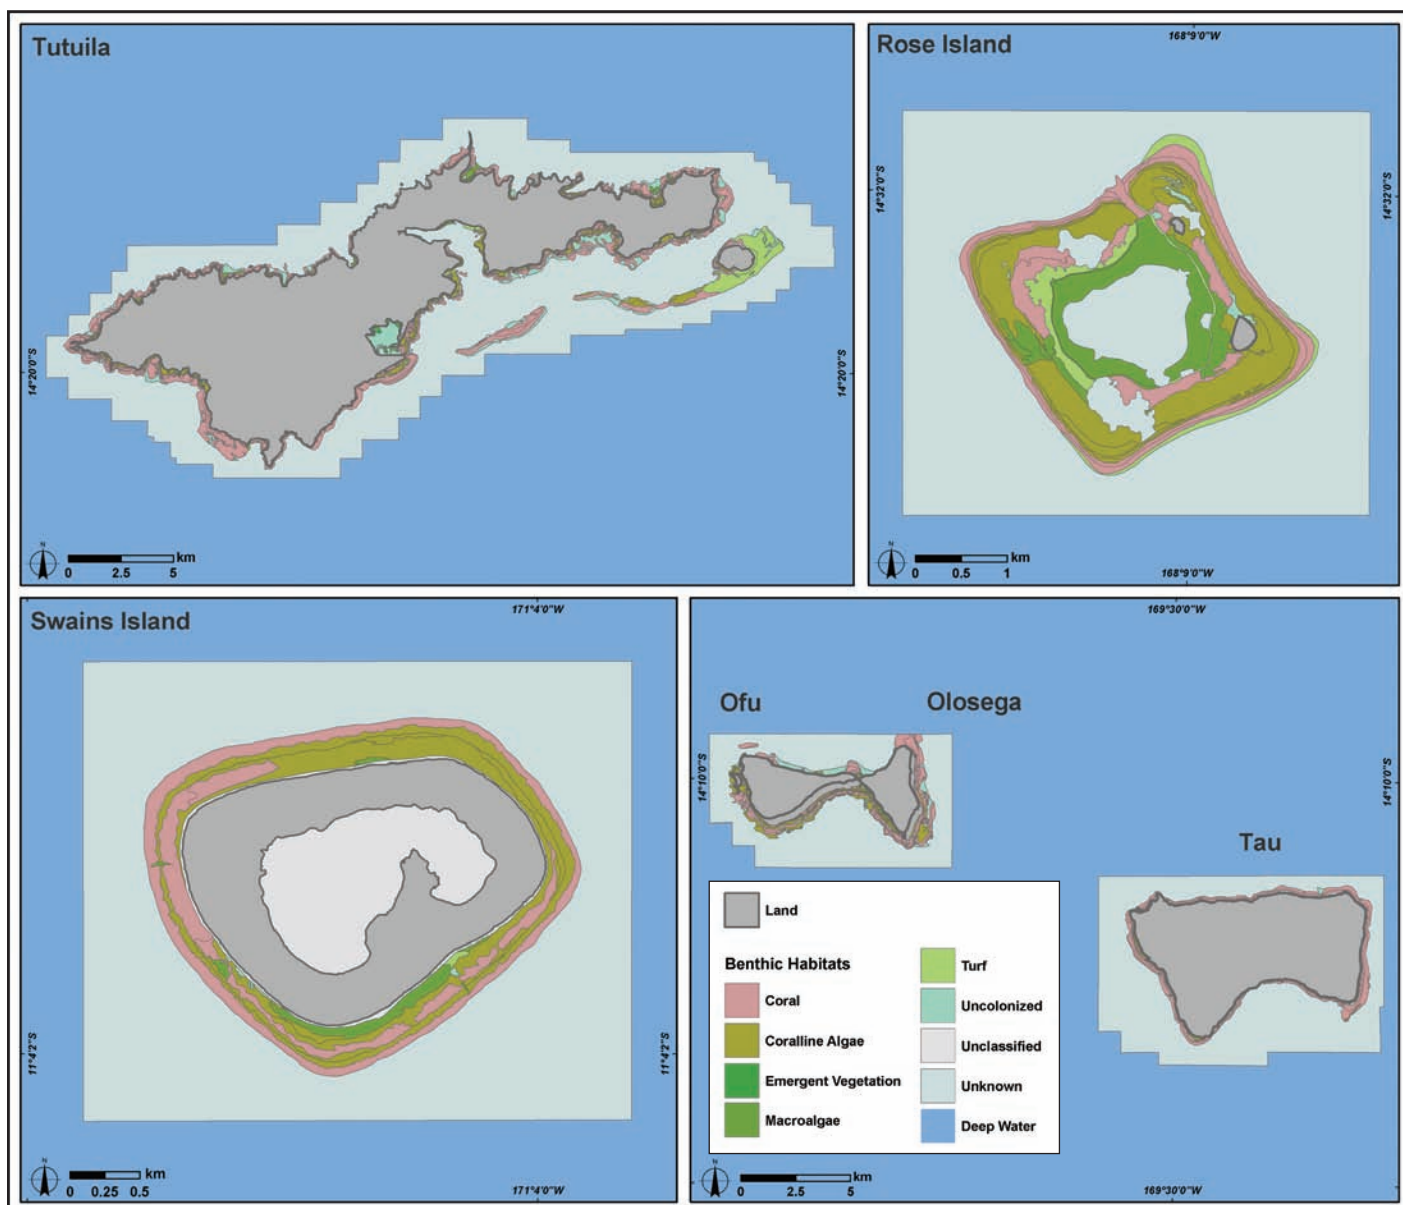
Tutuila

14°20'0"S

14°20'0"S

N
km
0 2.5 5

Rose Island

168°9'0"W

14°32'0"S

14°32'0"S

N
km
0 0.5 1

168°9'0"W

Swains Island

171°4'0"W

11°4'2"S

11°4'2"S

N
km
0 0.25 0.5

171°4'0"W

169°30'0"W

Ofu

Olosega

14°10'0"S

14°10'0"S

Tau

Land

Benthic Habitats

Coral

Coralline Algae

Emergent Vegetation

Macroalgae

Turf

Uncolonized

Unclassified

Unknown

Deep Water

N
km
0 2.5 5

169°30'0"W